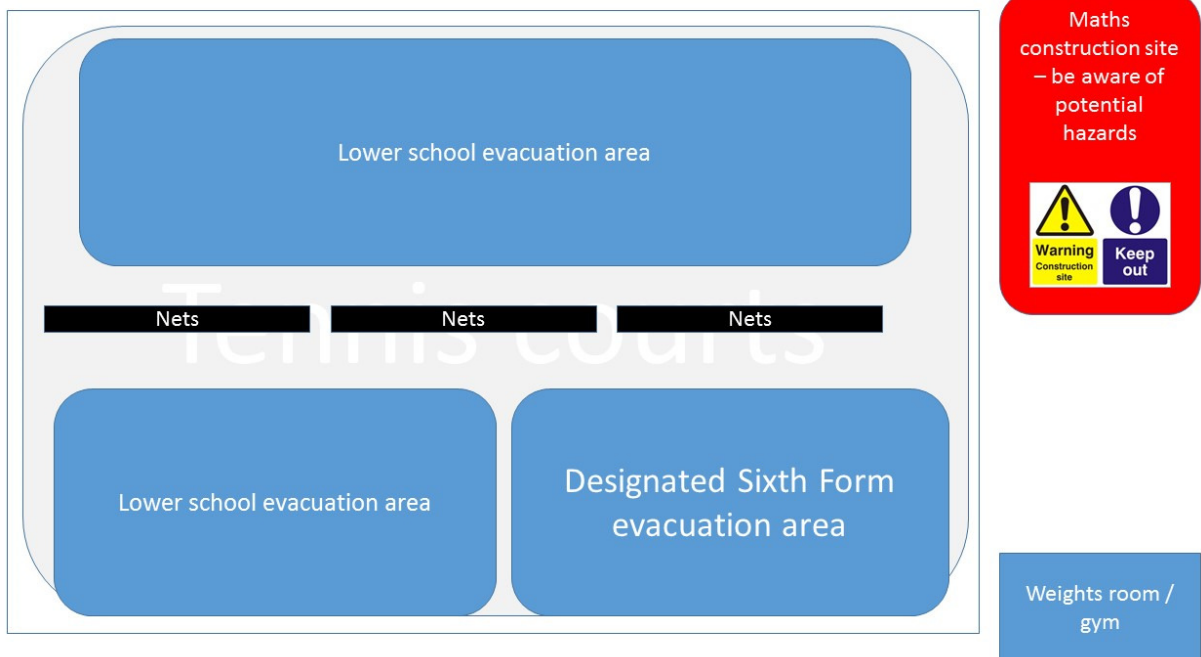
Lower school evacuation area

Tennis courts

Nets

Nets

Nets

Lower school evacuation area

Designated Sixth Form evacuation area

Maths construction site – be aware of potential hazards

Warning Construction site

Keep out

Weights room / gym